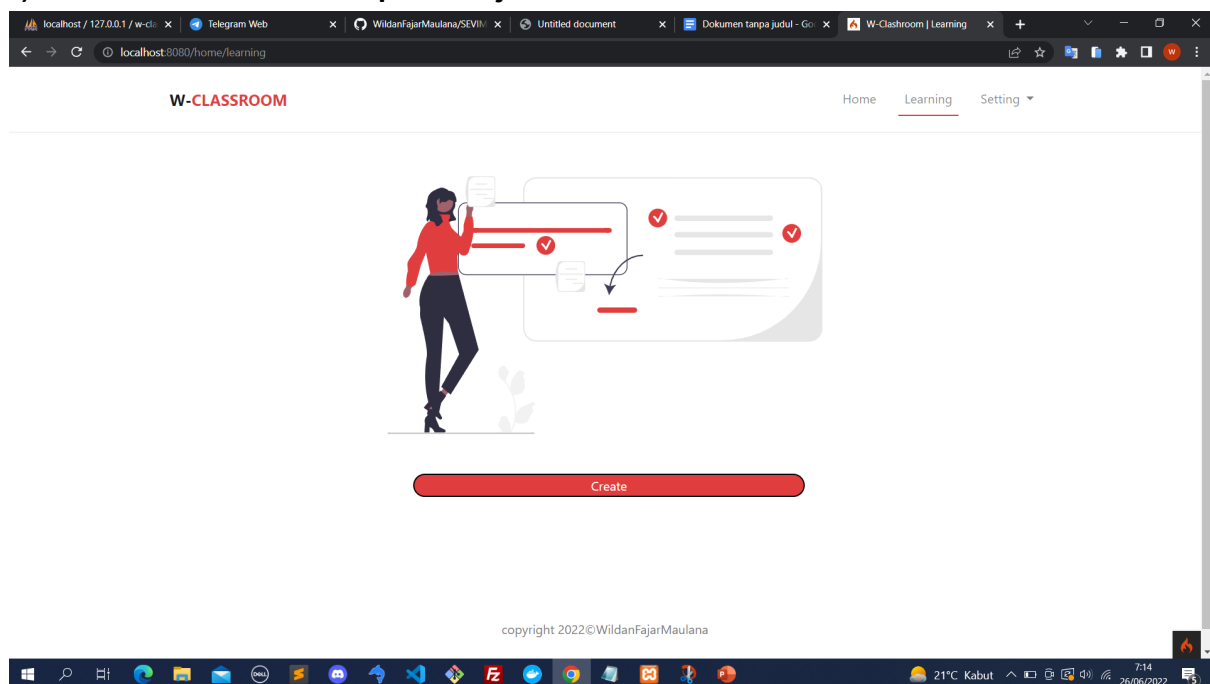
localhost / 127.0.0.1 / w-cla ×
Telegram Web ×
WildanFajarMaulana/SEVIM ×
Untitled document ×
Dokumen tanpa judul - Goo ×
W-Clashroom | Learning ×
+

localhost:8080/home/learning

W-CLASSROOM

Home
Learning
Setting

Create

copyright 2022©WildanFajarMaulana

21°C Kabut
7:14
26/06/2022
5